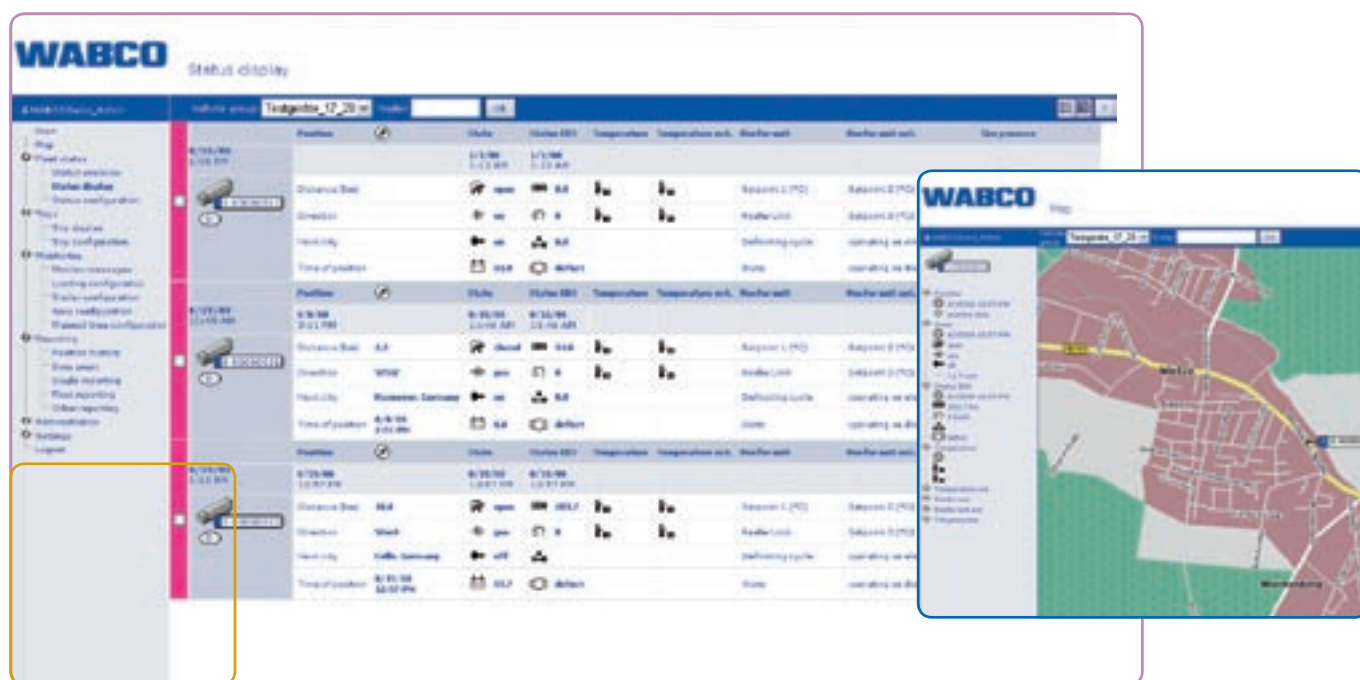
WABCO

Status display

Testgerät_17_20

Position | | State | Status EBS | Temperature | Temperature act. | Reefer unit | Reefer unit act. | Tire pressure

Distance (km)
Direction
Next city
Time of position

Position | | State | Status EBS | Temperature | Temperature act. | Reefer unit | Reefer unit act.

Distance (km)
Direction
Next city
Time of position

Position | | State | Status EBS | Temperature | Temperature act. | Reefer unit | Reefer unit act.

Distance (km)
Direction
Next city
Time of position

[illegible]

WABCO

Map

Testgerät_17_20